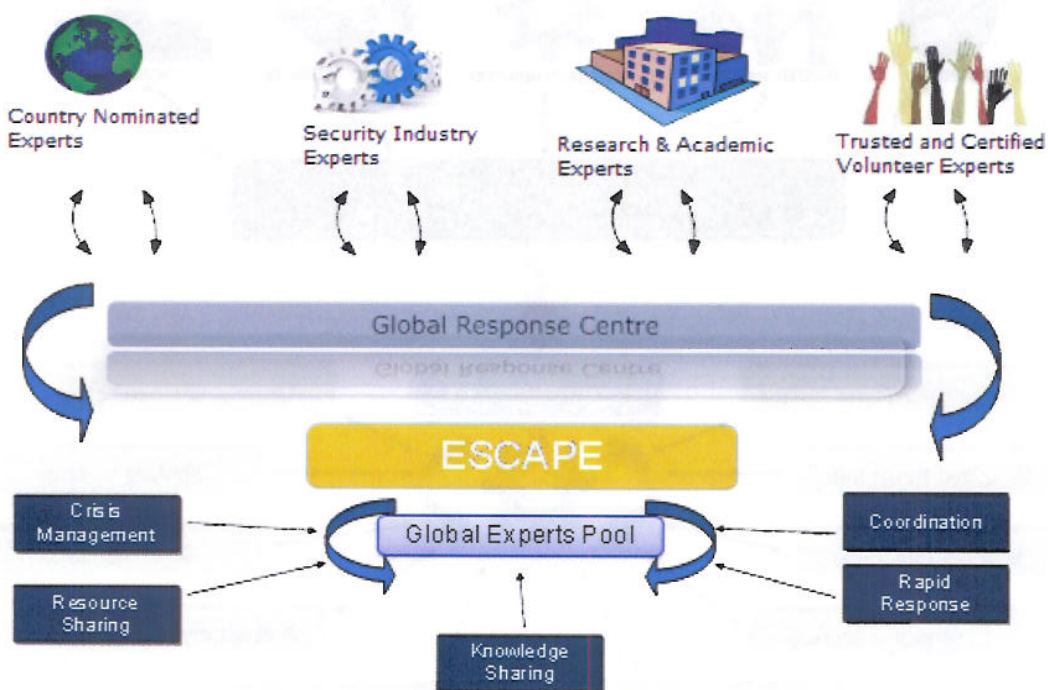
Country Nominated Experts

Security Industry Experts

Research & Academic Experts

Trusted and Certified Volunteer Experts

Global Response Centre

ESCAPE

Crisis Management

Global Experts Pool

Coordination

Resource Sharing

Rapid Response

Knowledge Sharing